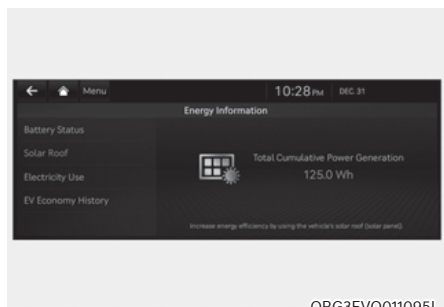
Menu

10:28 PM DEC. 31

Energy Information

Battery Status

Solar Roof

Electricity Use

EV Economy History

Total Cumulative Power Generation

125.0 Wh

Increase energy efficiency by using the vehicle's solar roof (solar panel).

ORG3EVQ011095L